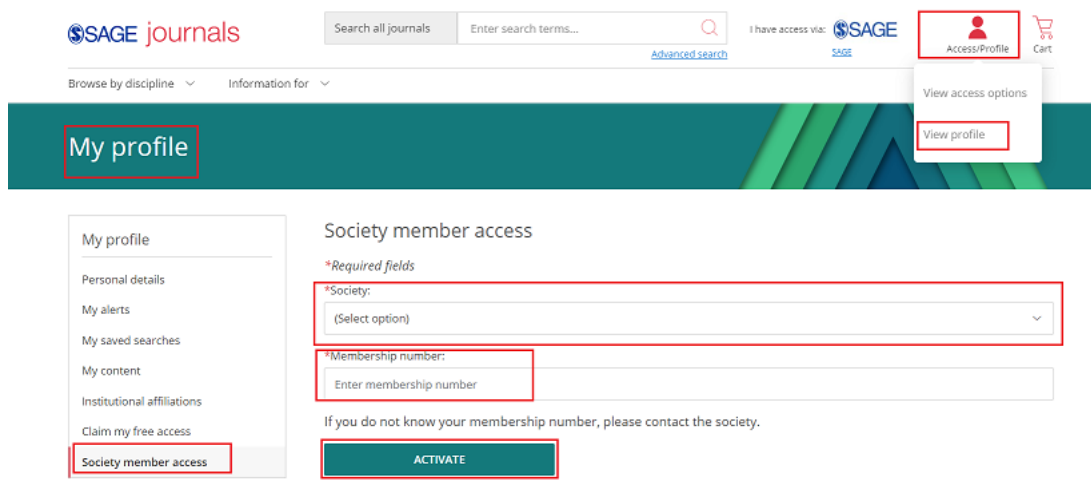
SSAGE journals

Search all journals

Enter search terms...

Advanced search

I have access via: SSAGE

SAGE

Access/Profile

Cart

Browse by discipline

Information for

View access options

View profile

My profile

My profile

Personal details

My alerts

My saved searches

My content

Institutional affiliations

Claim my free access

Society member access

Society member access

*Required fields

*Society:

(Select option)

*Membership number:

Enter membership number

If you do not know your membership number, please contact the society.

ACTIVATE